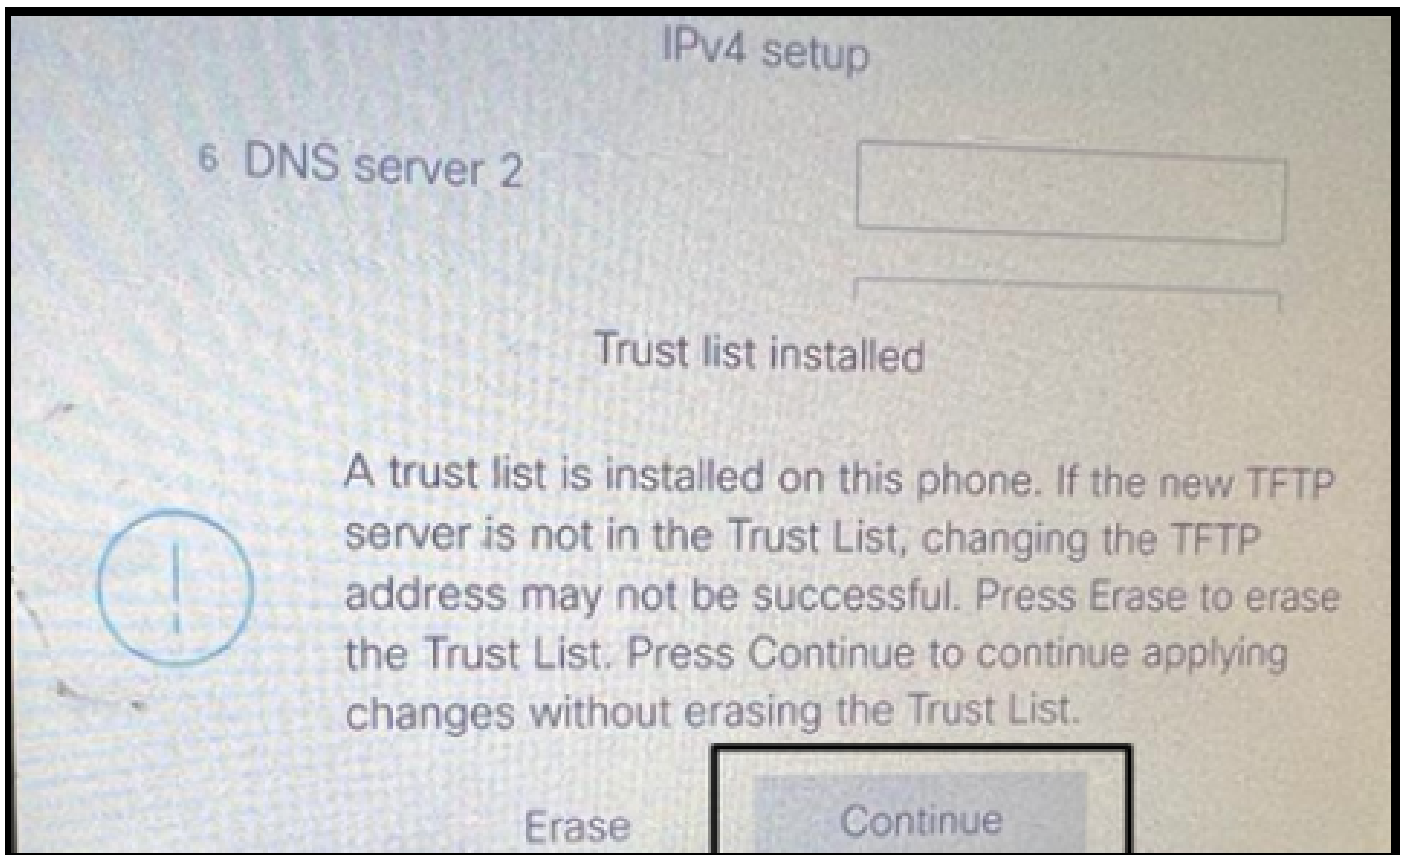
IPv4 setup

6 DNS server 2

Trust list installed

A trust list is installed on this phone. If the new TFTP server is not in the Trust List, changing the TFTP address may not be successful. Press Erase to erase the Trust List. Press Continue to continue applying changes without erasing the Trust List.

Erase

Continue